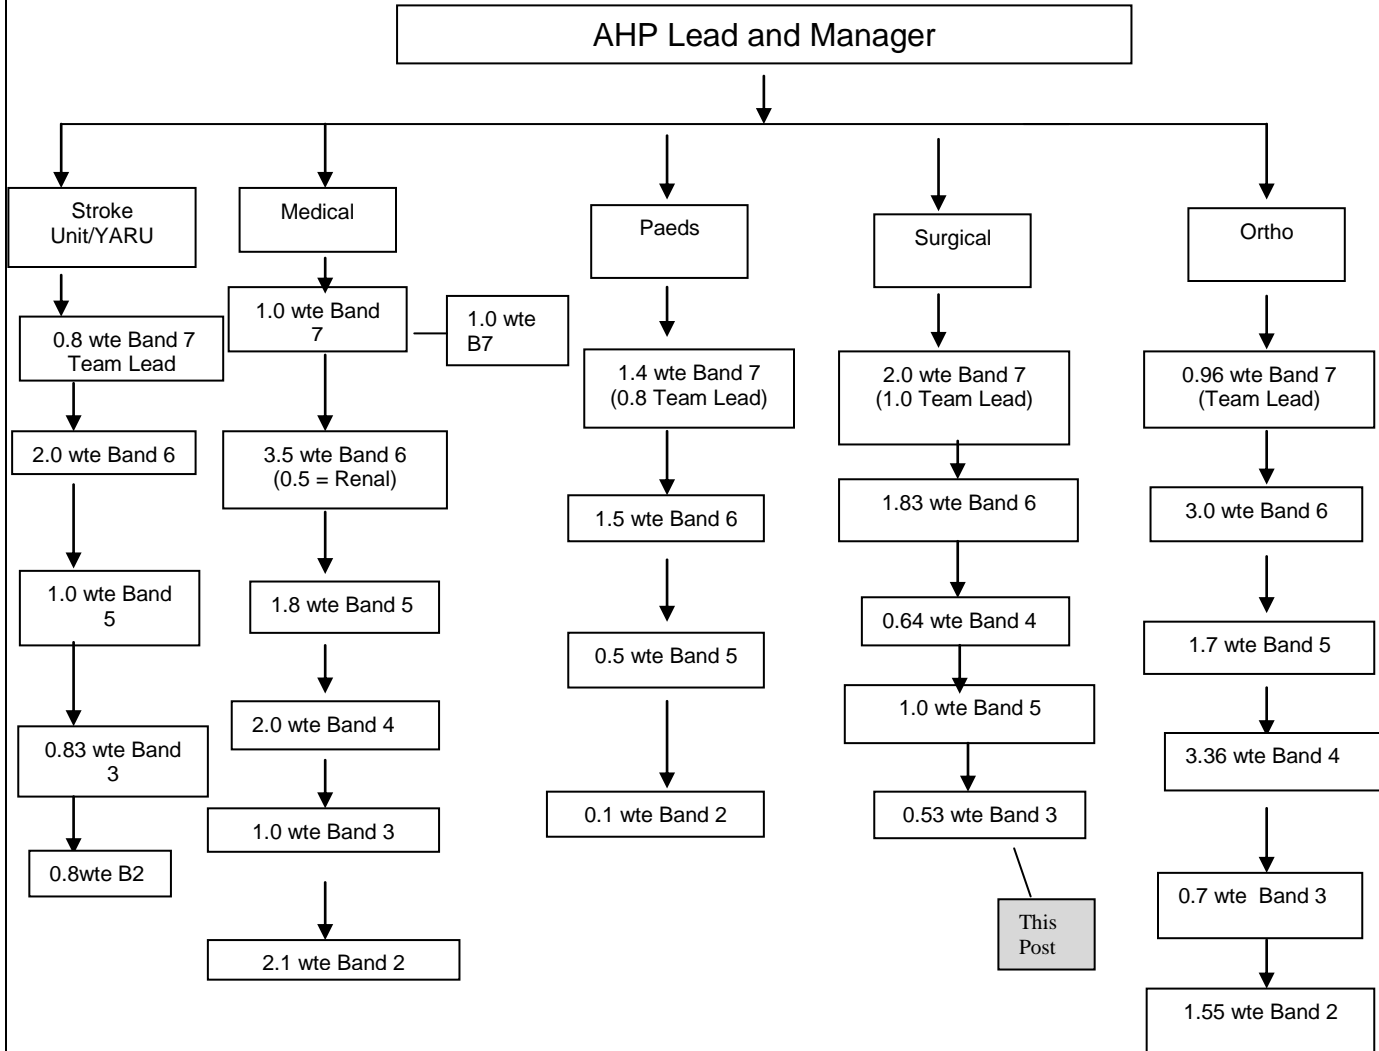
AHP Lead and Manager

Stroke Unit/YARU

0.8 wte Band 7 Team Lead

2.0 wte Band 6

1.0 wte Band 5

0.83 wte Band 3

0.8wte B2

Medical

1.0 wte Band 7

1.0 wte B7

3.5 wte Band 6 (0.5 = Renal)

1.8 wte Band 5

2.0 wte Band 4

1.0 wte Band 3

2.1 wte Band 2

Paeds

1.4 wte Band 7 (0.8 Team Lead)

1.5 wte Band 6

0.5 wte Band 5

0.1 wte Band 2

Surgical

2.0 wte Band 7 (1.0 Team Lead)

1.83 wte Band 6

0.64 wte Band 4

1.0 wte Band 5

0.53 wte Band 3

This Post

Ortho

0.96 wte Band 7 (Team Lead)

3.0 wte Band 6

1.7 wte Band 5

3.36 wte Band 4

0.7 wte Band 3

1.55 wte Band 2